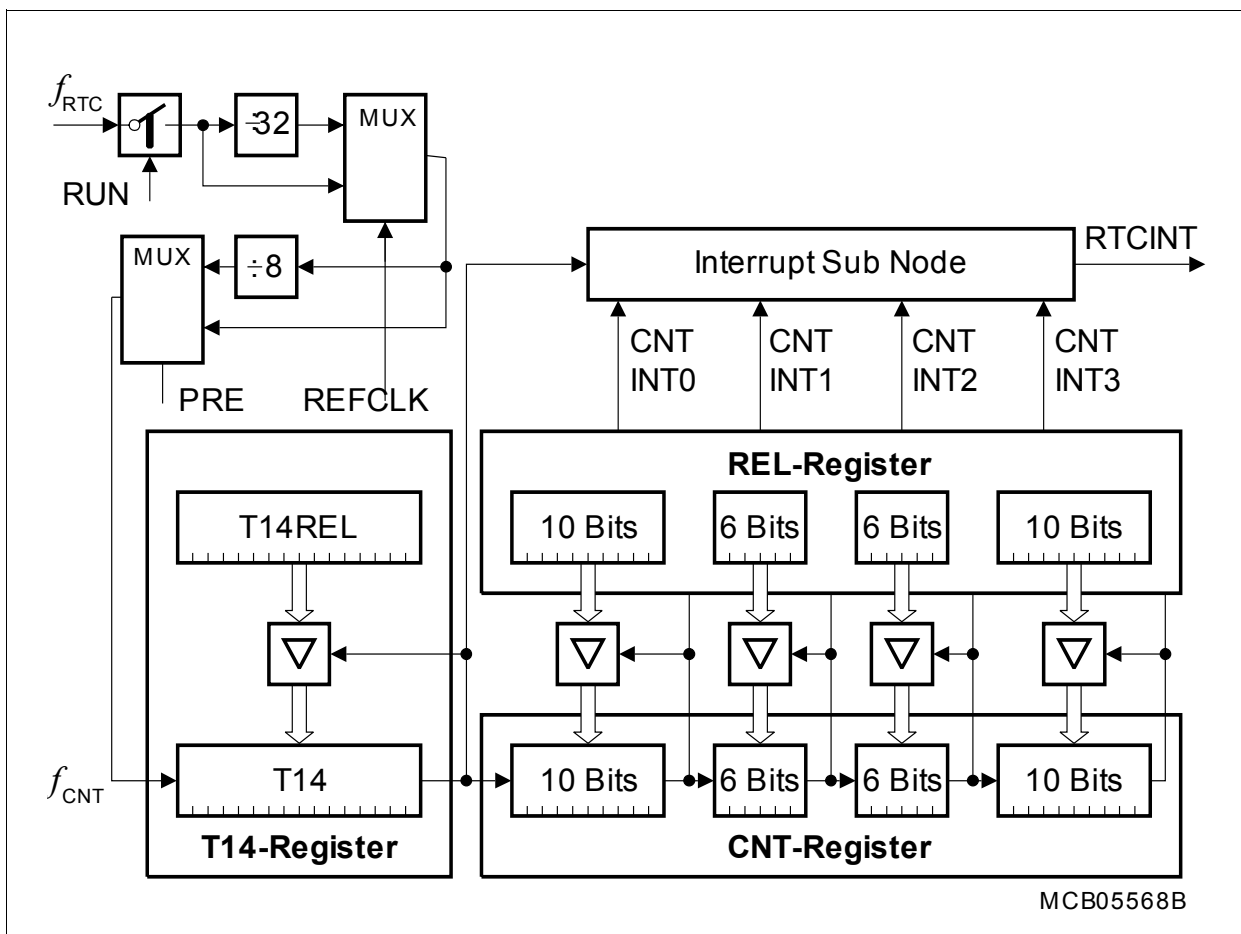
$f_{RTC}$

RUN

÷32

MUX

MUX

÷8

PRE

REFCLK

Interrupt Sub Node

RTCINT

CNT INT0

CNT INT1

CNT INT2

CNT INT3

REL-Register

T14REL

10 Bits

6 Bits

6 Bits

10 Bits

$f_{CNT}$

T14

10 Bits

6 Bits

6 Bits

10 Bits

T14-Register

CNT-Register

MCB05568B